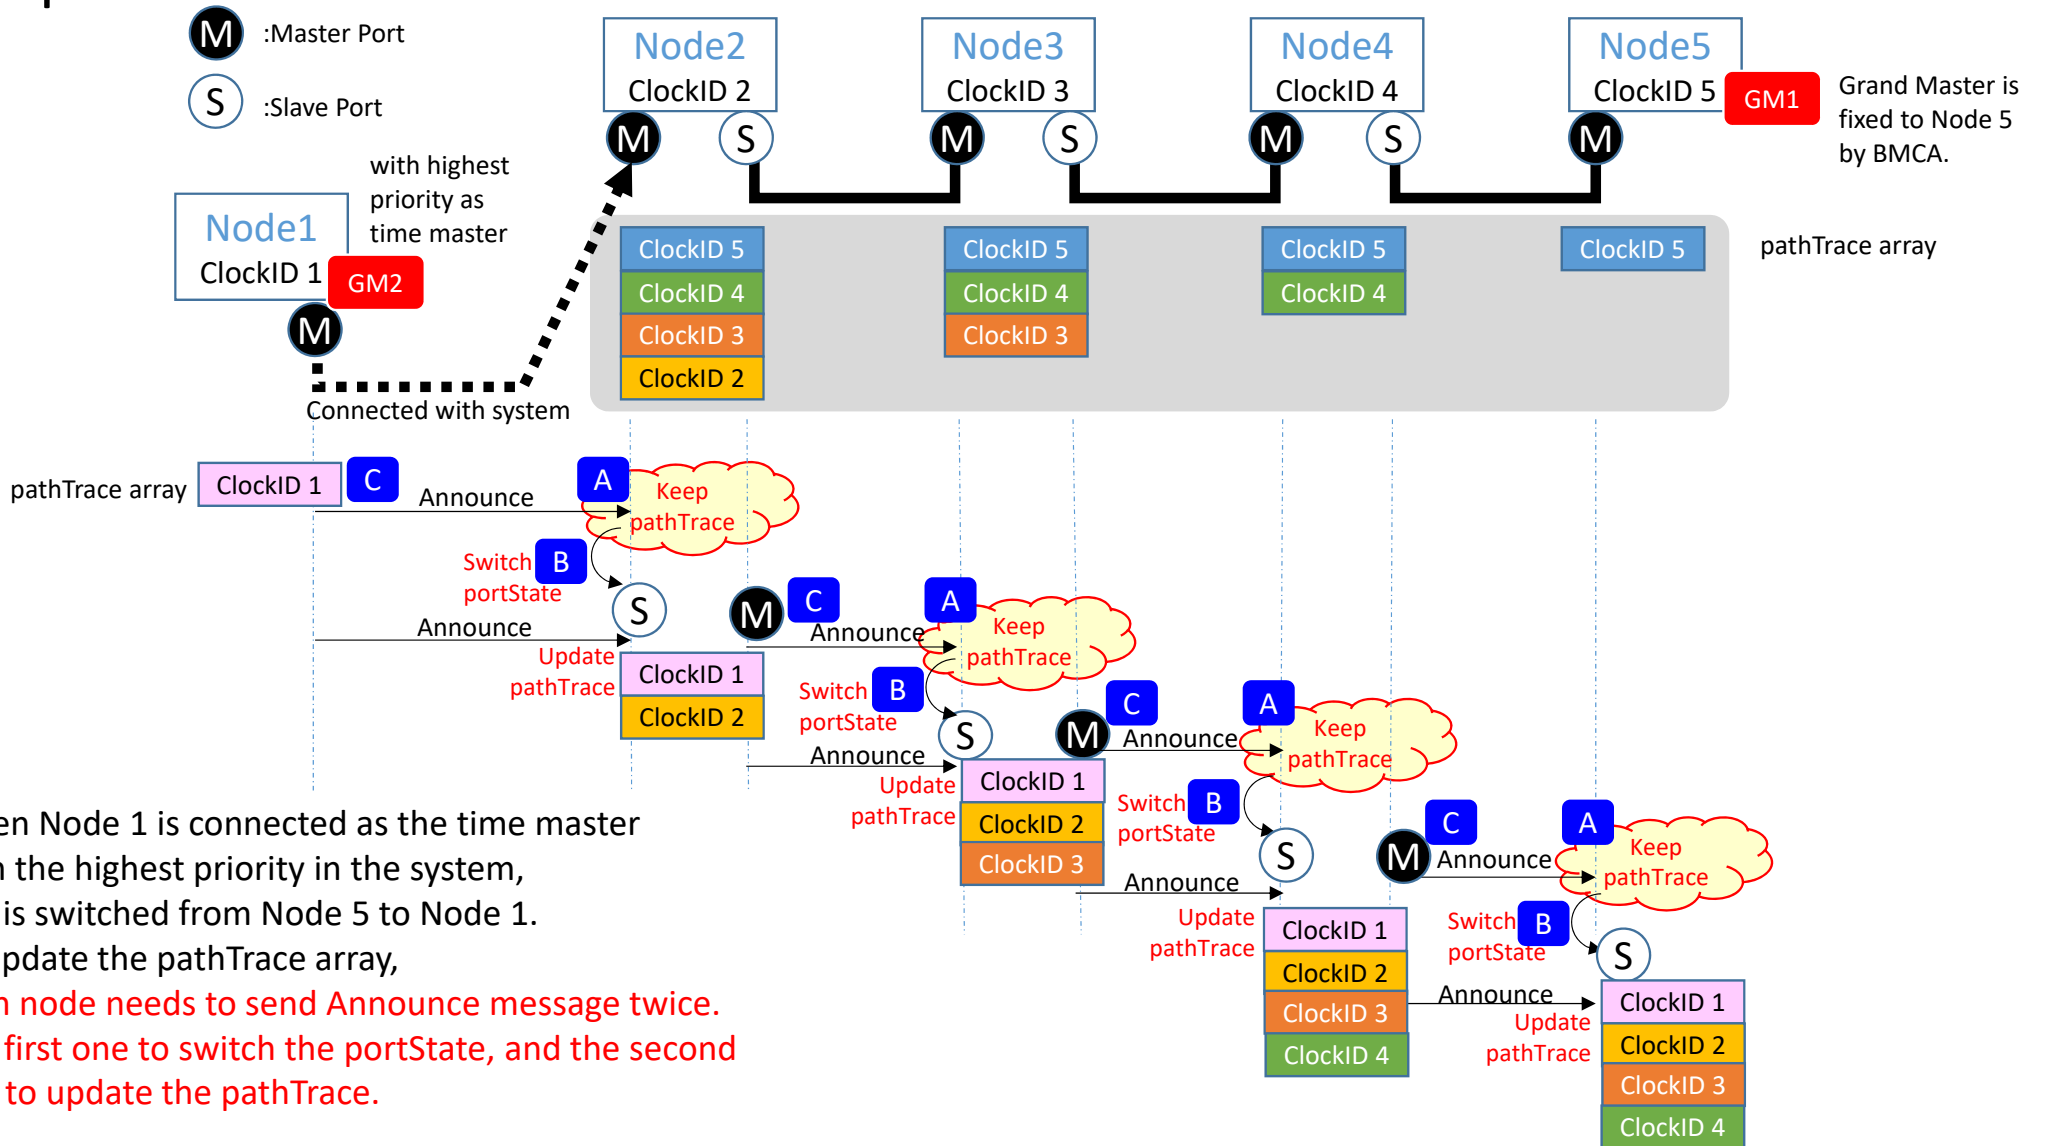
M :Master Port

S :Slave Port

Node2
ClockID 2

Node3
ClockID 3

Node4
ClockID 4

Node5
ClockID 5 GM1

Grand Master is fixed to Node 5 by BMCA.

M S M S M S M

with highest priority as time master

Node1
ClockID 1 GM2

M

ClockID 5
ClockID 4
ClockID 3
ClockID 2

ClockID 5
ClockID 4
ClockID 3

ClockID 5
ClockID 4

ClockID 5

pathTrace array

Connected with system

pathTrace array ClockID 1 C Announce A Keep pathTrace

Switch portState B S

Announce

Update pathTrace ClockID 1 ClockID 2

M C Announce A Keep pathTrace

Switch portState B S

Announce

Update pathTrace ClockID 1 ClockID 2 ClockID 3

M C Announce A Keep pathTrace

Switch portState B S

Announce

Update pathTrace ClockID 1 ClockID 2 ClockID 3 ClockID 4

M C Announce A Keep pathTrace

Switch portState B S

Announce

Update pathTrace ClockID 1 ClockID 2 ClockID 3 ClockID 4

en Node 1 is connected as the time master
n the highest priority in the system,
is switched from Node 5 to Node 1.
pdate the pathTrace array,
n node needs to send Announce message twice.
first one to switch the portState, and the second
to update the pathTrace.